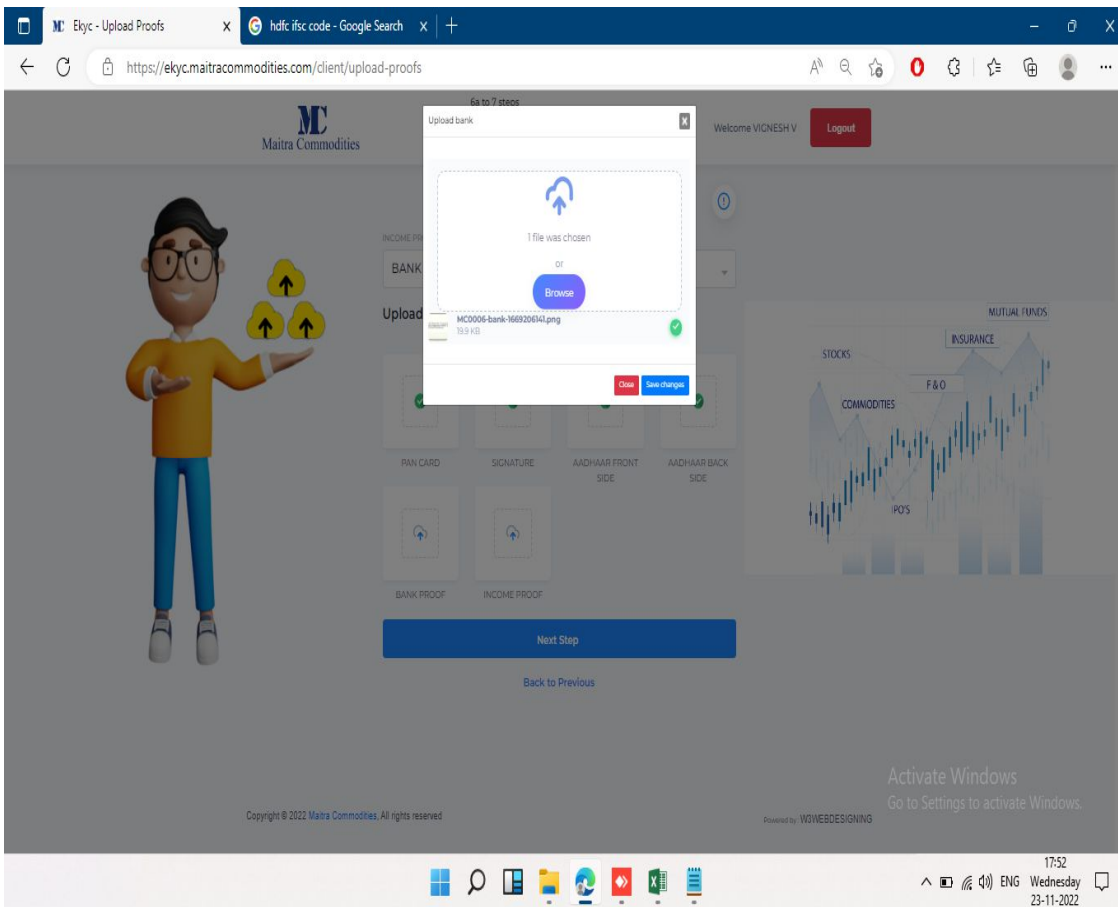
Ekyc - Upload Proofs
hdfc ifsc code - Google Search
https://ekyc.maitracommodities.com/client/upload-proofs

MC
Maitra Commodities

6a to 7 steps

Welcome VIGNESH V
Logout

Upload bank

1 file was chosen
or
Browse

MC0006-bank-1669206141.png
19.9 KB

Close
Save changes

INCOME PR
BANK
Upload

PAN CARD
SIGNATURE
AADHAAR FRONT SIDE
AADHAAR BACK SIDE
BANK PROOF
INCOME PROOF

Next Step
Back to Previous

MUTUAL FUNDS
INSURANCE
STOCKS
F&O
COMMODITIES
IPO'S

Activate Windows
Go to Settings to activate Windows.

Copyright © 2022 Maitra Commodities, All rights reserved
Powered by W3WEBDESIGNING

ENG
17:52
Wednesday
23-11-2022